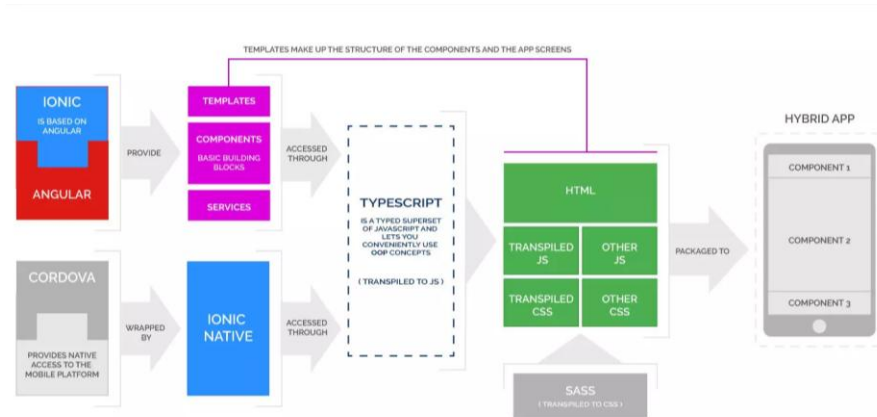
TEMPLATES MAKE UP THE STRUCTURE OF THE COMPONENTS AND THE APP SCREENS

IONIC
IS BASED ON ANGULAR

ANGULAR

PROVIDE

TEMPLATES

COMPONENTS
BASIC BUILDING BLOCKS

SERVICES

ACCESSED THROUGH

TYPESCRIPT
IS A TYPED SUPERSET OF JAVASCRIPT AND LETS YOU CONVENIENTLY USE OOP CONCEPTS

( TRANSPILED TO JS )

HTML

TRANSPILED JS

OTHER JS

TRANSPILED CSS

OTHER CSS

PACKAGED TO

HYBRID APP

COMPONENT 1

COMPONENT 2

COMPONENT 3

CORDOVA

PROVIDES NATIVE ACCESS TO THE MOBILE PLATFORM

WRAPPED BY

IONIC NATIVE

ACCESSED THROUGH

SASS
( TRANSPILED TO CSS )